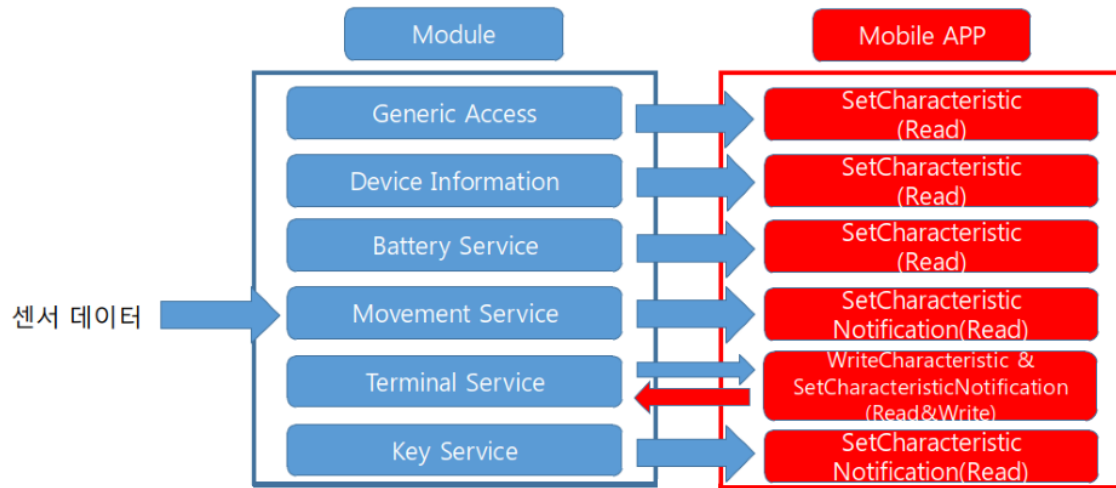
Module

Mobile APP

센서 데이터

Generic Access

SetCharacteristic (Read)

Device Information

SetCharacteristic (Read)

Battery Service

SetCharacteristic (Read)

Movement Service

SetCharacteristic Notification(Read)

Terminal Service

WriteCharacteristic & SetCharacteristicNotification (Read&Write)

Key Service

SetCharacteristic Notification(Read)